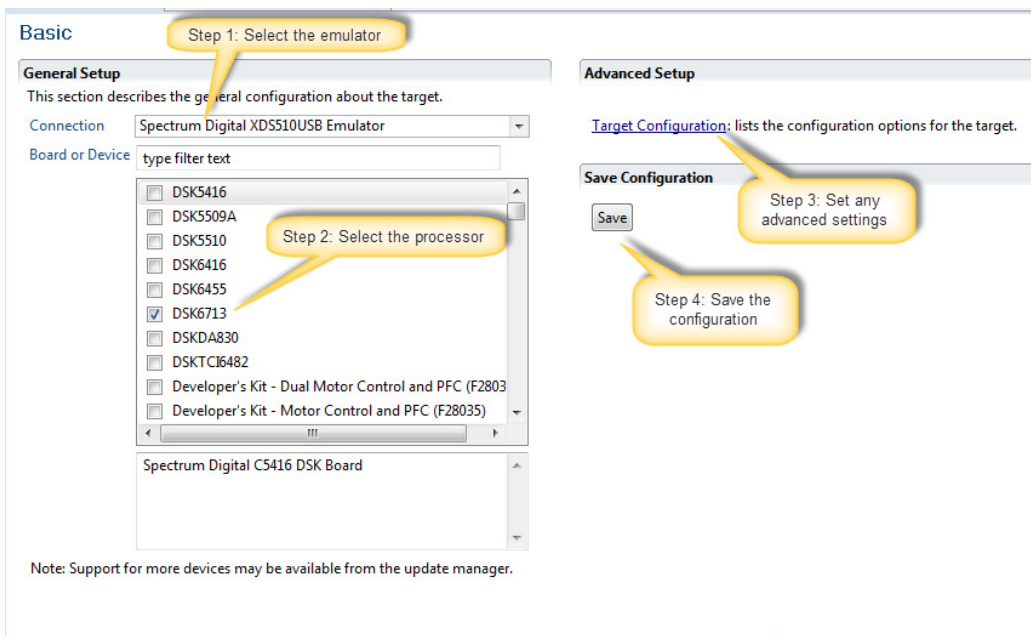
Basic

Step 1: Select the emulator

General Setup

This section describes the general configuration about the target.

Connection Spectrum Digital XDS510USB Emulator

Board or Device type filter text

DSK5416
DSK5509A
DSK5510
DSK6416
DSK6455
DSK6713
DSKDA830
DSKTCI6482
Developer's Kit - Dual Motor Control and PFC (F2803
Developer's Kit - Motor Control and PFC (F28035)

Step 2: Select the processor

Spectrum Digital C5416 DSK Board

Note: Support for more devices may be available from the update manager.

Advanced Setup

Target Configuration: lists the configuration options for the target.

Save Configuration

Save

Step 3: Set any advanced settings

Step 4: Save the configuration